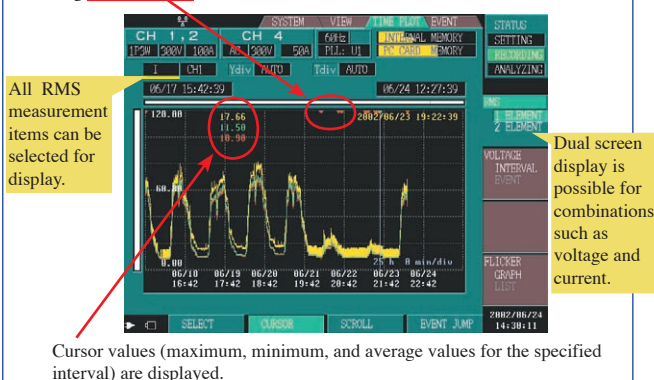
SYSTEM VIEW TIME PLOT EVENT

CH 1,2 CH 4 60Hz INTERNAL MEMORY
1P3W 300V 100A A8 300V 50A PLL: U1 PC CARD MEMORY

I CH1 Ydiv AUTO Tdiv AUTO

06/17 15:42:39 06/24 12:27:39

120.00 17.66 11.50 10.98 2002/06/23 19:22:39

60.00

0.00 25 h 8 min/div

06/18 16:42 06/19 17:42 06/20 18:42 06/21 19:42 06/22 20:42 06/23 21:42 06/24 22:42

STATUS
SETTING
RECORDING
ANALYZING

RMS
1 ELEMENT
2 ELEMENT

VOLTAGE
INTERVAL
EVENT

FLICKER
GRAPH
LIST

SELECT CURSOR SCROLL EVENT JUMP

2002/06/24 14:30:11

All RMS measurement items can be selected for display.

Dual screen display is possible for combinations such as voltage and current.

Cursor values (maximum, minimum, and average values for the specified interval) are displayed.